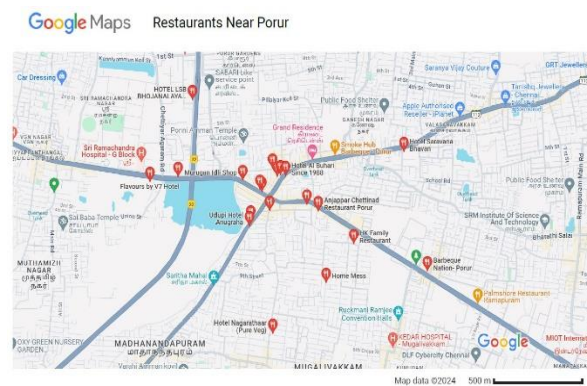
Google Maps Restaurants Near Porur

Car Dressing
Kovilambakkam 1st St
HOTEL LSB BHOJANALAYA
SABARI tile service point
Saranya Vijay Couture
GRT Jewellers
SRI RAMACHANDRA NAGAR
Porur Amman Temple
Public Food Shelter
Apple Authorised Reseller - iPlanet
Tanishq Jewellery
Sri Ramachandra Hospital - G Block
Grand Residence
Smoke Hub
Hotel Saravana Bhavan
Murugan Idli Shop
Hotel Al Buhari Since 1988
Flavours by V7 Hotel
Public Food Shelter
Anjappar Chettinad Restaurant Porur
Sri Baba Temple
Udupi Hotel Anugraha
SRM Institute Of Science And Technology
SK Family Restaurant
Bharathi Salai
MUTHAMIZH NAGAR
Barbeque Nation- Porur
Home Mess
Sathia Mahal
Palmshore Restaurant Ramapuram
Ramapuram Main Rd
Ruckmani Ramjee Convention Hall
Hotel Nagarathnas (Pure Veg)
OXY GREEN NURSERY GARDEN
MADHANANDAPURAM
மாதனந்தபுரம்
KEDAR HOSPITAL Mugalivakkam
DLF Cybercity Chennai
MUGALIVAKKAM
MIOT International
Google
Map data ©2024 500 m